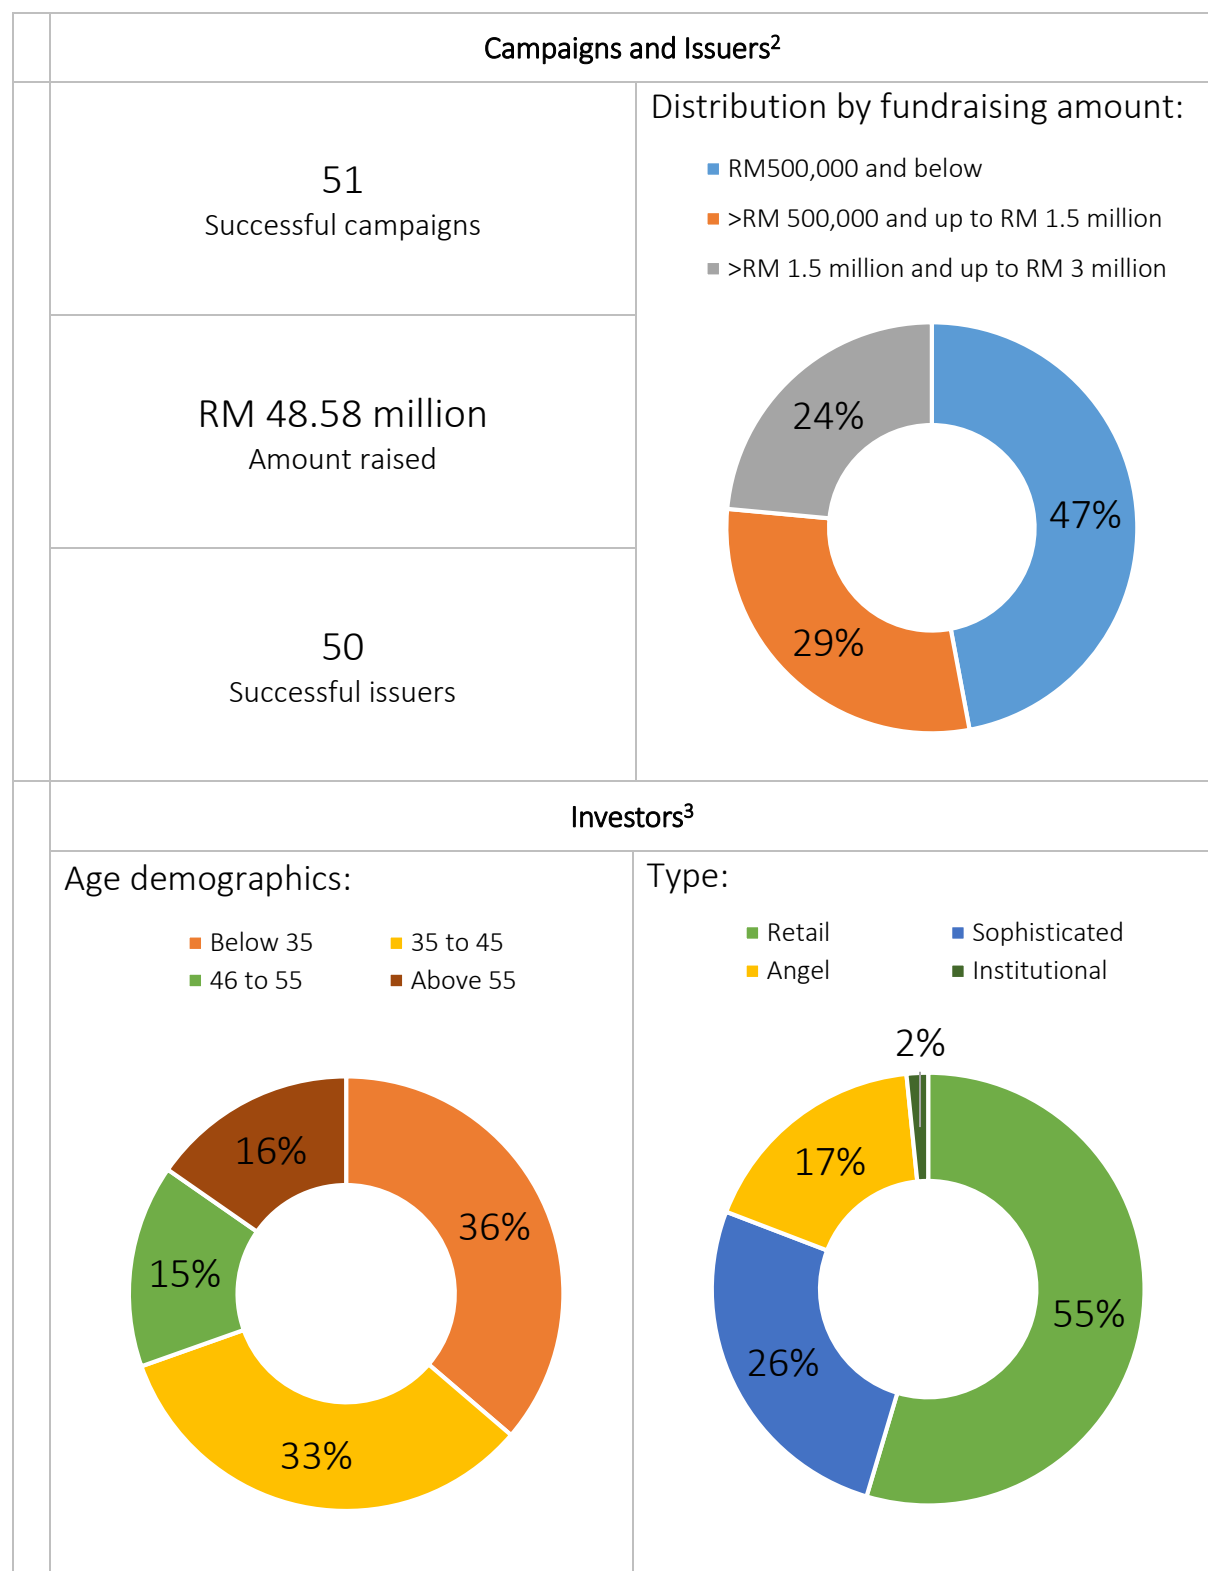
Campaigns and Issuers$^2$

51
Successful campaigns

RM 48.58 million
Amount raised

50
Successful issuers

Distribution by fundraising amount:

RM500,000 and below
>RM 500,000 and up to RM 1.5 million
>RM 1.5 million and up to RM 3 million

24%
47%
29%

Investors$^3$

Age demographics:

Below 35
35 to 45
46 to 55
Above 55

16%
36%
15%
33%

Type:

Retail
Sophisticated
Angel
Institutional

2%
17%
55%
26%